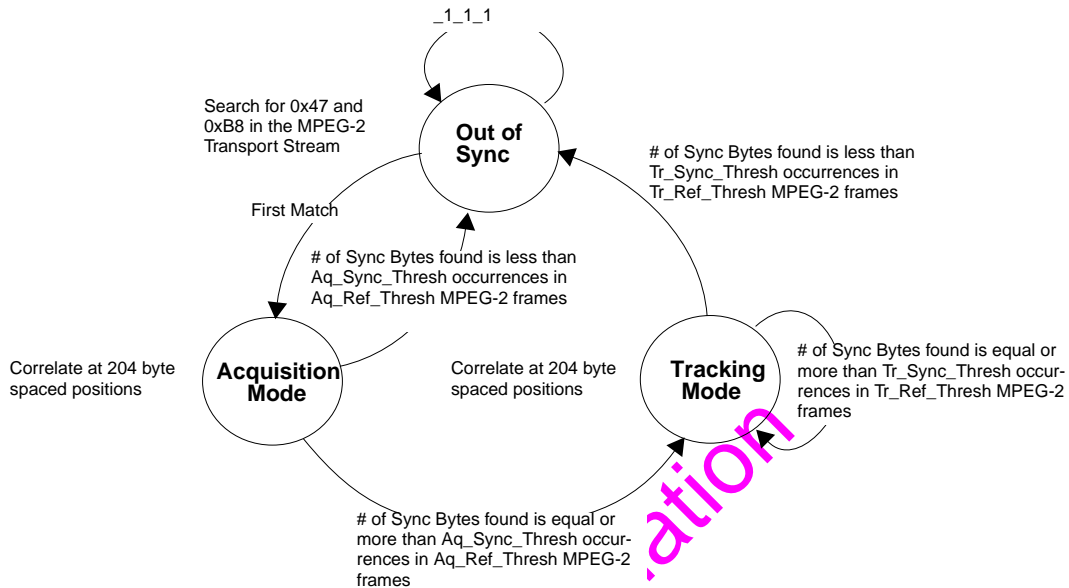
_1_1_1

Search for 0x47 and 0xB8 in the MPEG-2 Transport Stream

Out of Sync

# of Sync Bytes found is less than Tr_Sync_Thresh occurrences in Tr_Ref_Thresh MPEG-2 frames

First Match

# of Sync Bytes found is less than Aq_Sync_Thresh occurrences in Aq_Ref_Thresh MPEG-2 frames

Correlate at 204 byte spaced positions

Acquisition Mode

Correlate at 204 byte spaced positions

Tracking Mode

# of Sync Bytes found is equal or more than Tr_Sync_Thresh occurrences in Tr_Ref_Thresh MPEG-2 frames

# of Sync Bytes found is equal or more than Aq_Sync_Thresh occurrences in Aq_Ref_Thresh MPEG-2 frames

ation